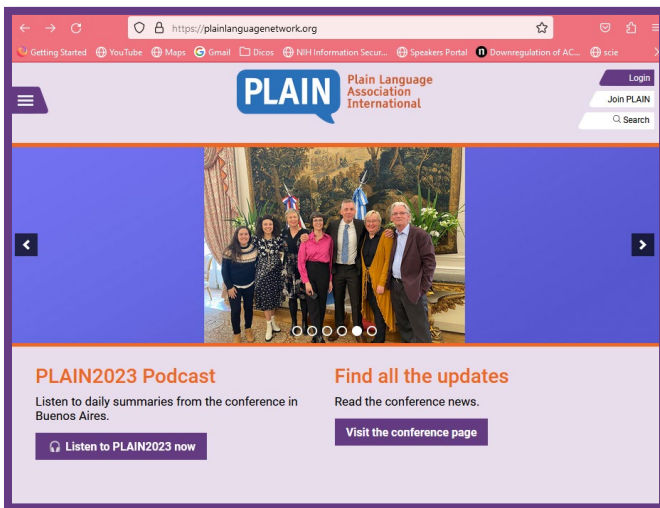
https://plainlanguagenetwork.org

Getting Started YouTube Maps Gmail Dicos NIH Information Secur... Speakers Portal Downregulation of AC... scie

PLAIN Plain Language Association International

Login
Join PLAIN
Search

PLAIN2023 Podcast
Listen to daily summaries from the conference in Buenos Aires.
Listen to PLAIN2023 now

Find all the updates
Read the conference news.
Visit the conference page